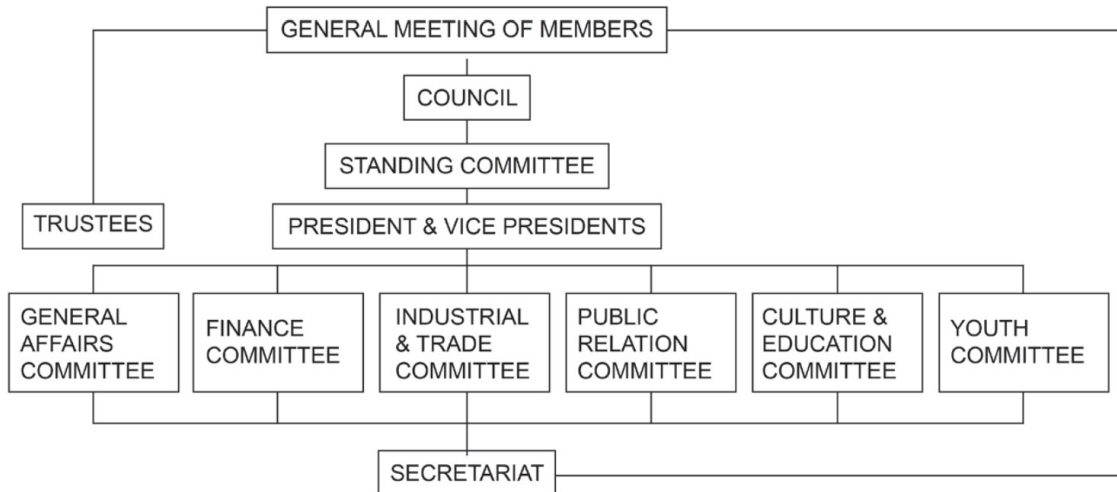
GENERAL MEETING OF MEMBERS

COUNCIL

STANDING COMMITTEE

TRUSTEES

PRESIDENT & VICE PRESIDENTS

GENERAL AFFAIRS COMMITTEE

FINANCE COMMITTEE

INDUSTRIAL & TRADE COMMITTEE

PUBLIC RELATION COMMITTEE

CULTURE & EDUCATION COMMITTEE

YOUTH COMMITTEE

SECRETARIAT